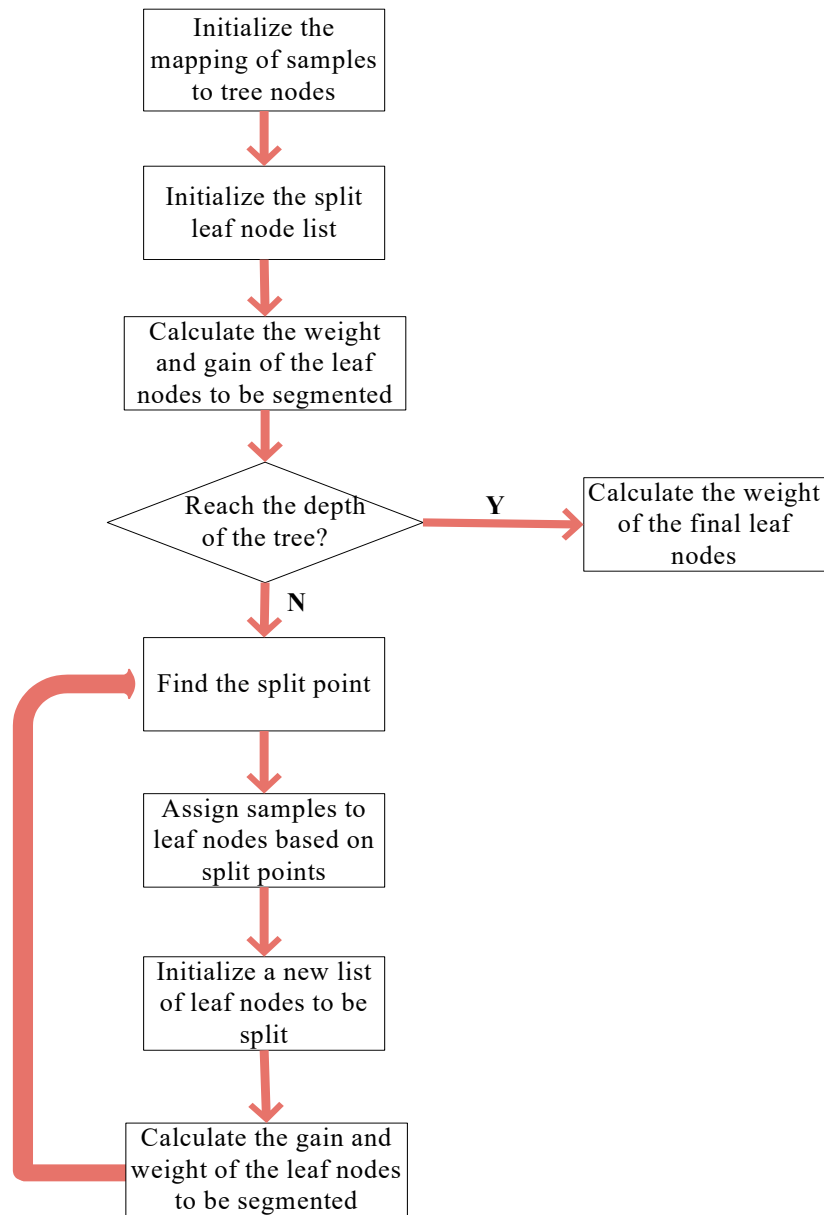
Initialize the mapping of samples to tree nodes

Initialize the split leaf node list

Calculate the weight and gain of the leaf nodes to be segmented

Reach the depth of the tree?

Y

Calculate the weight of the final leaf nodes

N

Find the split point

Assign samples to leaf nodes based on split points

Initialize a new list of leaf nodes to be split

Calculate the gain and weight of the leaf nodes to be segmented